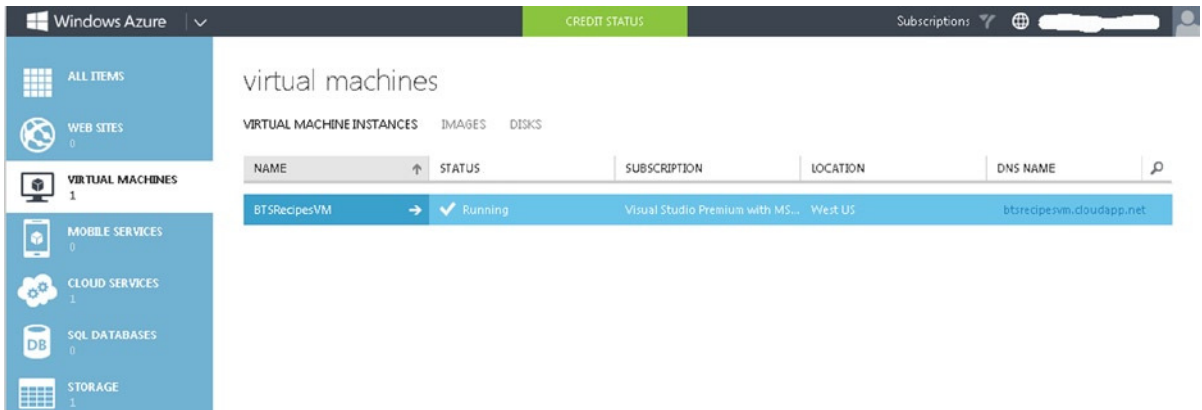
Windows Azure

CREDIT STATUS

Subscriptions

ALL ITEMS

WEB SITES
0

VIRTUAL MACHINES
1

MOBILE SERVICES
0

CLOUD SERVICES
1

SQL DATABASES
0

STORAGE
1

virtual machines

VIRTUAL MACHINE INSTANCES IMAGES DISKS

| NAME | STATUS | SUBSCRIPTION | LOCATION | DNS NAME |
|---|---|---|---|---|
| BTSRecipesVM | Running | Visual Studio Premium with MS... | West US | btsrecipesvm.cloudapp.net |